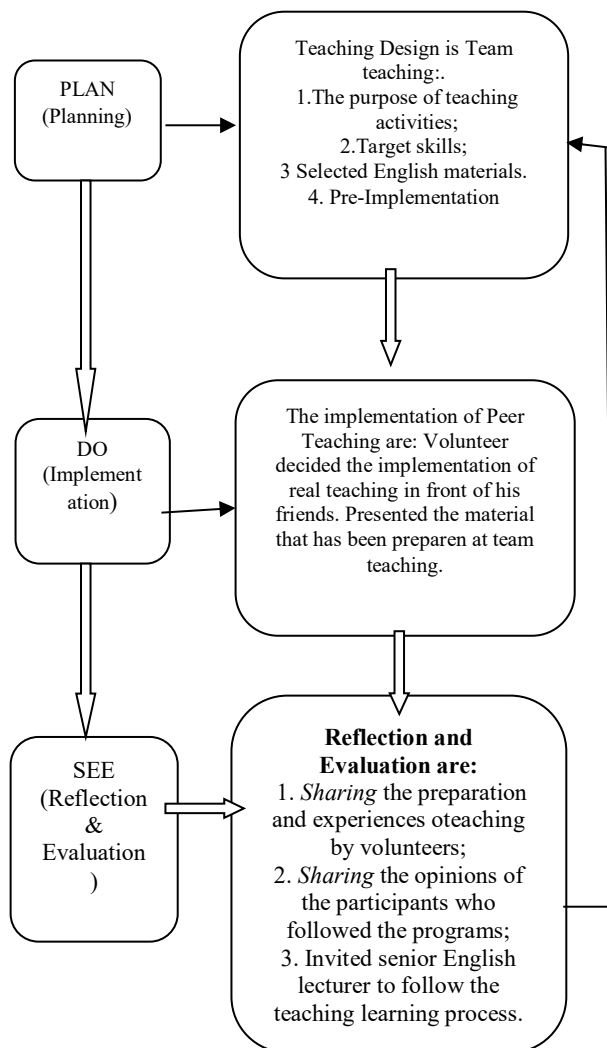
PLAN
(Planning)

Teaching Design is Team teaching:.
1.The purpose of teaching activities;
2.Target skills;
3 Selected English materials.
4. Pre-Implementation

DO
(Implement ation)

The implementation of Peer Teaching are: Volunteer decided the implementation of real teaching in front of his friends. Presented the material that has been preparen at team teaching.

SEE
(Reflection & Evaluation )

**Reflection and Evaluation are:**
1. *Sharing* the preparation and experiences oteaching by volunteers;
2. *Sharing* the opinions of the participants who followed the programs;
3. Invited senior English lecturer to follow the teaching learning process.